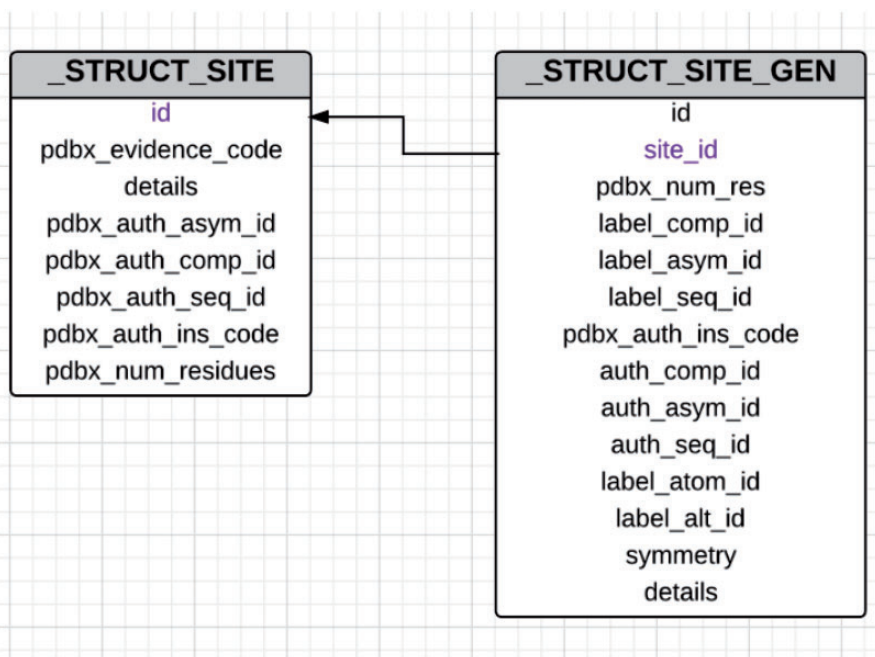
_STRUCT_SITE
id
pdbx_evidence_code
details
pdbx_auth_asym_id
pdbx_auth_comp_id
pdbx_auth_seq_id
pdbx_auth_ins_code
pdbx_num_residues

_STRUCT_SITE_GEN
id
site_id
pdbx_num_res
label_comp_id
label_asym_id
label_seq_id
pdbx_auth_ins_code
auth_comp_id
auth_asym_id
auth_seq_id
label_atom_id
label_alt_id
symmetry
details